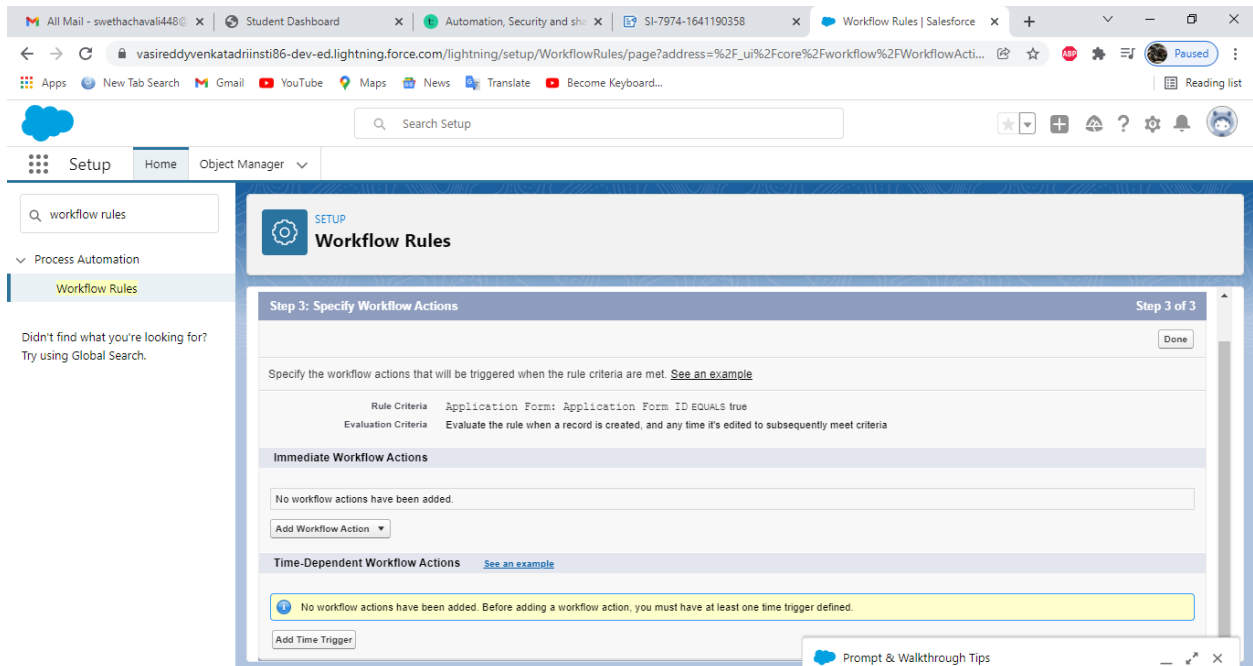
All Mail - swethachavali448@ ×
Student Dashboard ×
Automation, Security and sha ×
SI-7974-1641190358 ×
Workflow Rules | Salesforce ×
+

vasireddyvenkatadriinsti86-dev-ed.lightning.force.com/lightning/setup/WorkflowRules/page?address=%2F_ui%2Fcore%2Fworkflow%2FWorkflowActi...
Paused

Apps
New Tab Search
Gmail
YouTube
Maps
News
Translate
Become Keyboard...
Reading list

Search Setup

Setup
Home
Object Manager

workflow rules

Process Automation
Workflow Rules

Didn't find what you're looking for? Try using Global Search.

SETUP
Workflow Rules

Step 3: Specify Workflow Actions
Step 3 of 3

Done

Specify the workflow actions that will be triggered when the rule criteria are met. See an example

Rule Criteria Application Form: Application Form ID EQUALS true
Evaluation Criteria Evaluate the rule when a record is created, and any time it's edited to subsequently meet criteria

Immediate Workflow Actions

No workflow actions have been added.

Add Workflow Action

Time-Dependent Workflow Actions See an example

No workflow actions have been added. Before adding a workflow action, you must have at least one time trigger defined.

Add Time Trigger

Prompt & Walkthrough Tips